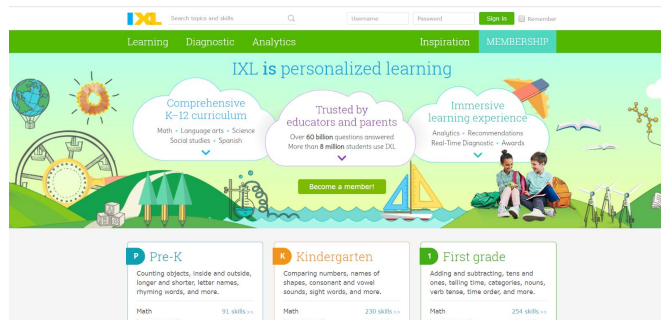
IXL

Search topics and skills

Username

Password

Sign in

Remember

Learning

Diagnostic

Analytics

Inspiration

MEMBERSHIP

IXL is personalized learning

Comprehensive K–12 curriculum

Math • Language arts • Science Social studies • Spanish

Trusted by educators and parents

Over 60 billion questions answered More than 8 million students use IXL

Immersive learning experience

Analytics • Recommendations Real-Time Diagnostic • Awards

Become a member!

P Pre-K

Counting objects, inside and outside, longer and shorter, letter names, rhyming words, and more.

Math 91 skills >>

K Kindergarten

Comparing numbers, names of shapes, consonant and vowel sounds, sight words, and more.

Math 230 skills >>

1 First grade

Adding and subtracting, tens and ones, telling time, categories, nouns, verb tense, time order, and more.

Math 254 skills >>